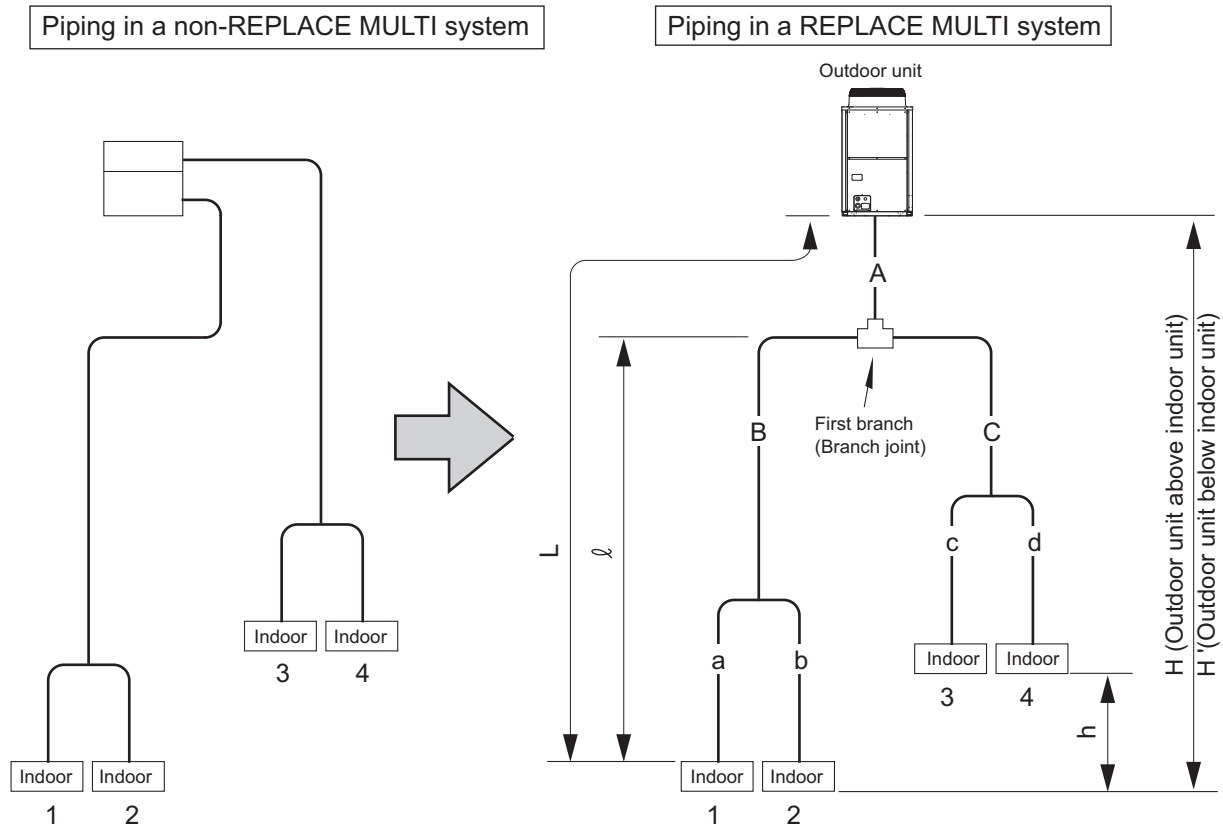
Piping in a non-REPLACE MULTI system

Indoor
3
Indoor
4
Indoor
1
Indoor
2

Piping in a REPLACE MULTI system

Outdoor unit
A
First branch
(Branch joint)
B
C
L
$\ell$
c
d
a
b
Indoor
3
Indoor
4
h
Indoor
1
Indoor
2
H (Outdoor unit above indoor unit)
H '(Outdoor unit below indoor unit)